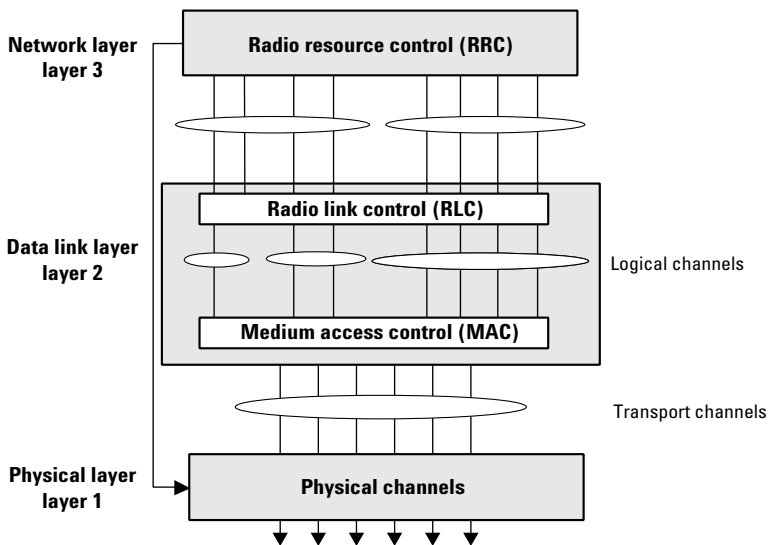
Network layer
layer 3

Radio resource control (RRC)

Data link layer
layer 2

Radio link control (RLC)

Logical channels

Medium access control (MAC)

Transport channels

Physical layer
layer 1

Physical channels